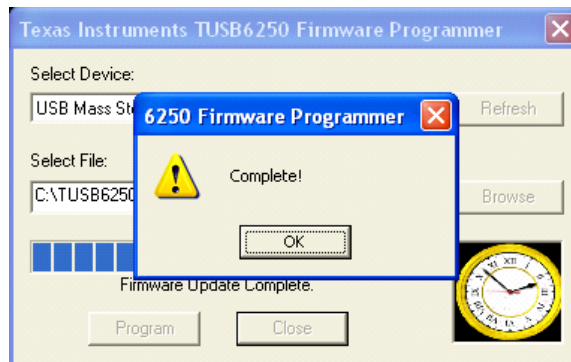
Texas Instruments TUSB6250 Firmware Programmer

Select Device:

USB Mass St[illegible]

Refresh

Select File:

C:\TUSB6250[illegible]

Browse

6250 Firmware Programmer

Complete!

OK

Firmware Update Complete.

Program

Close